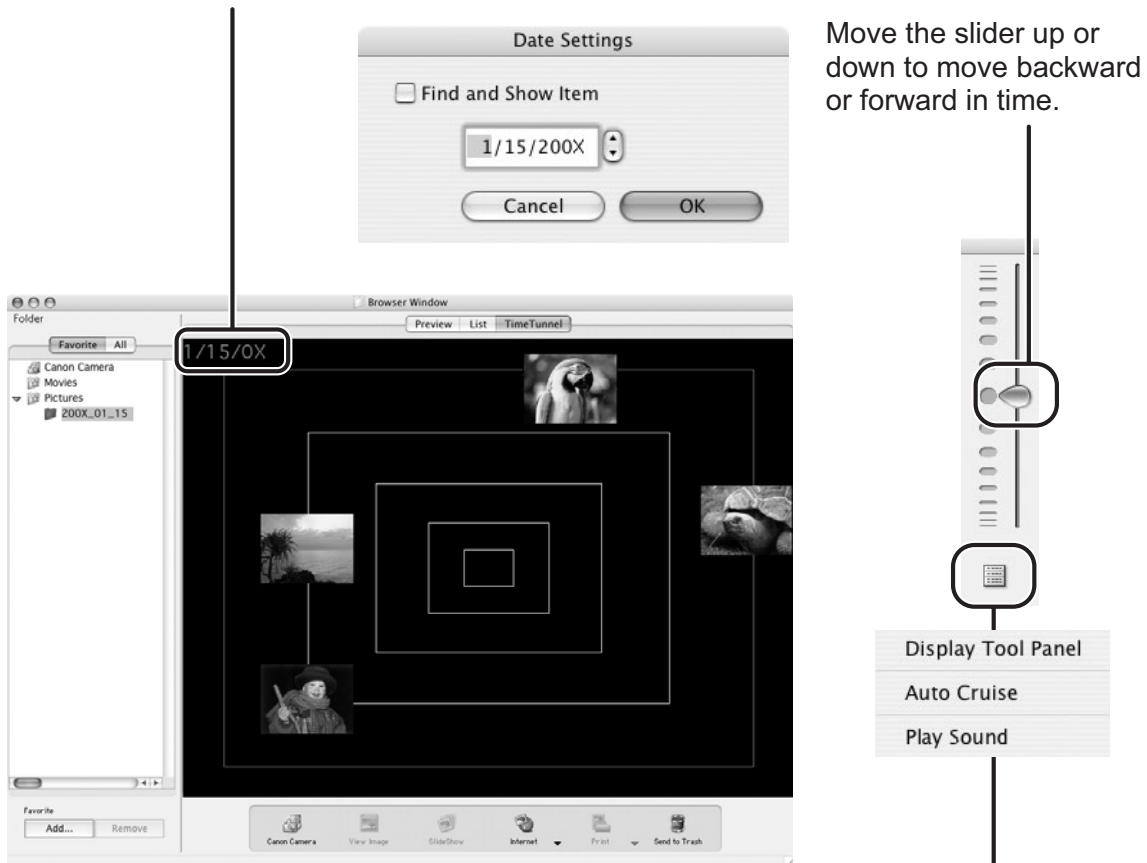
Date Settings

Find and Show Item

1/15/200X

Cancel

OK

Move the slider up or down to move backward or forward in time.

Browser Window

Folder

Favorite

All

Canon Camera

Movies

Pictures

200X_01_15

Preview

List

TimeTunnel

1/15/0X

Favorite

Add...

Remove

Canon Camera

View Image

SlideShow

Internet

Print

Send to Trash

Display Tool Panel

Auto Cruise

Play Sound